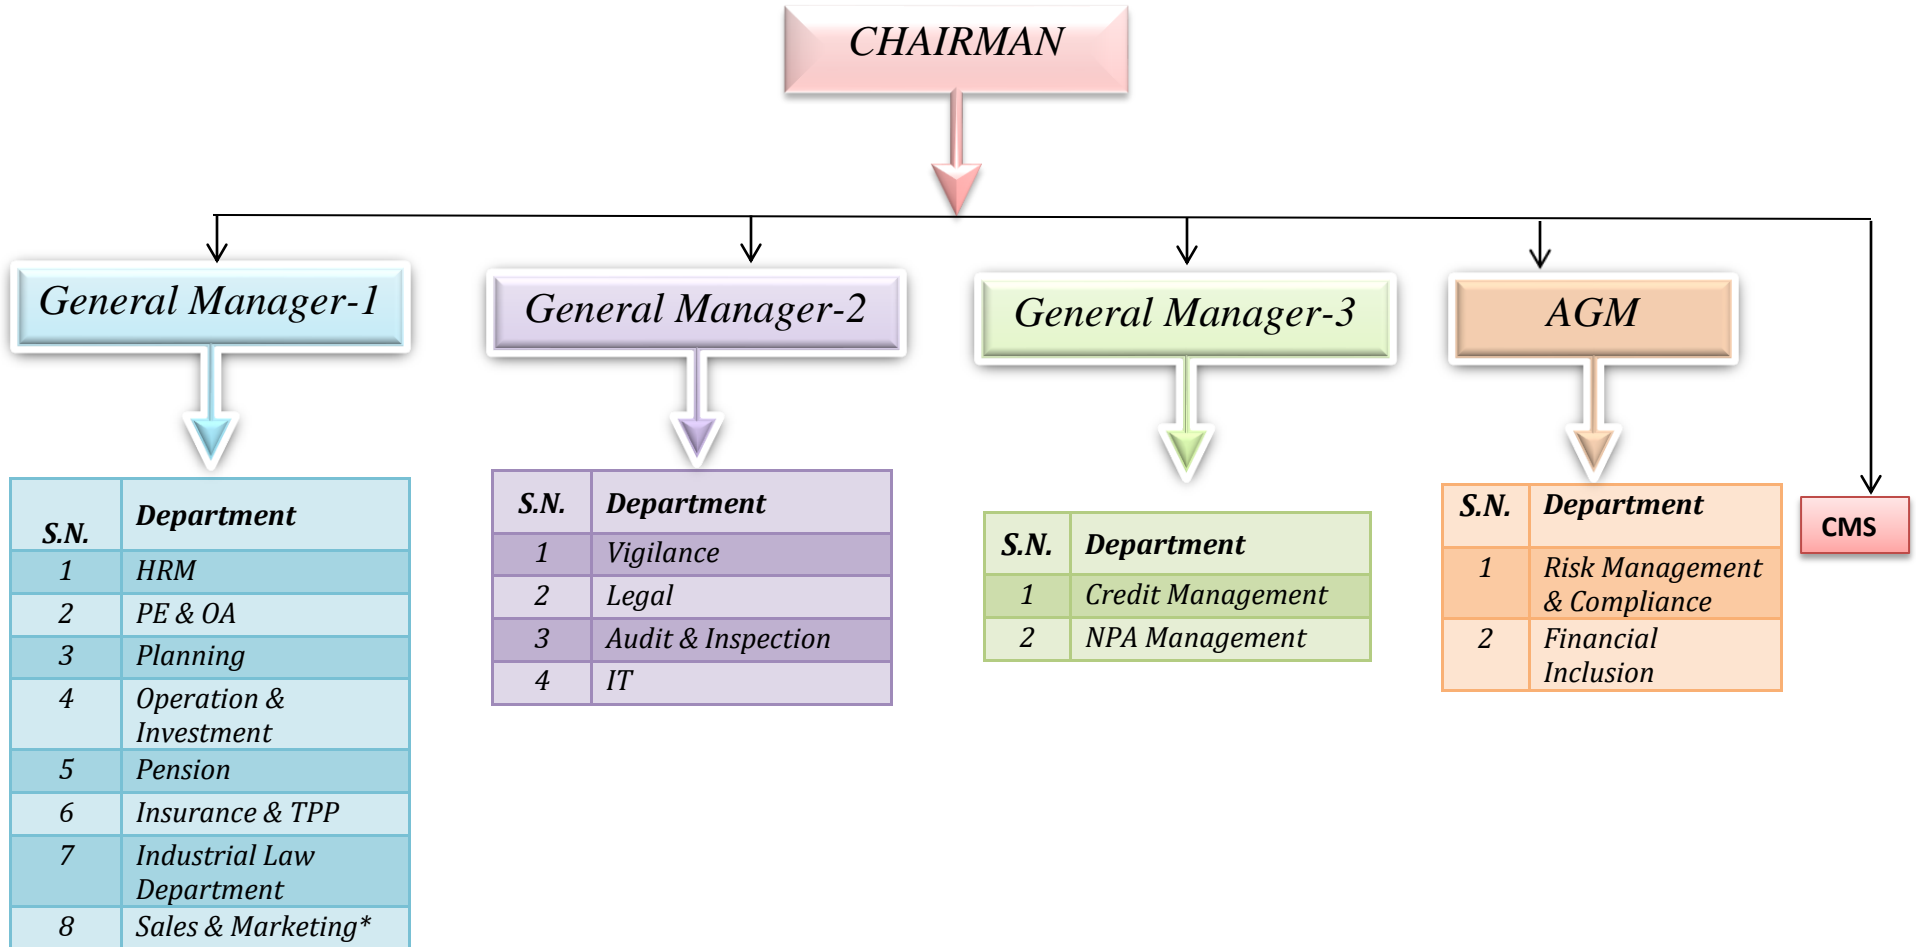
CHAIRMAN

General Manager-1

| S.N. | Department |
|---|---|
| 1 | HRM |
| 2 | PE & OA |
| 3 | Planning |
| 4 | Operation & Investment |
| 5 | Pension |
| 6 | Insurance & TPP |
| 7 | Industrial Law Department |
| 8 | Sales & Marketing* |

General Manager-2

| S.N. | Department |
|---|---|
| 1 | Vigilance |
| 2 | Legal |
| 3 | Audit & Inspection |
| 4 | IT |

General Manager-3

| S.N. | Department |
|---|---|
| 1 | Credit Management |
| 2 | NPA Management |

AGM

| S.N. | Department |
|---|---|
| 1 | Risk Management & Compliance |
| 2 | Financial Inclusion |

CMS